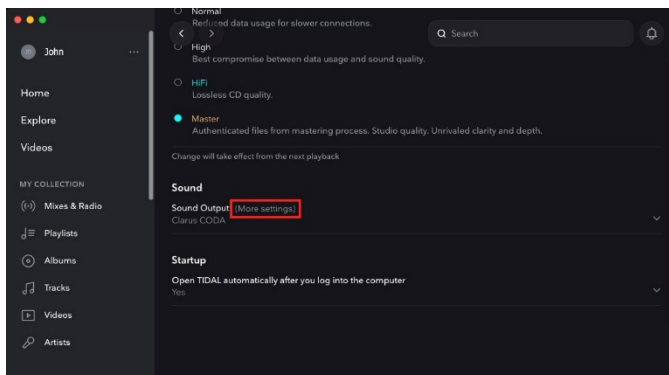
John

Home

Explore

Videos

MY COLLECTION

Mixes & Radio

Playlists

Albums

Tracks

Videos

Artists

Normal
Reduced data usage for slower connections.

Search

High
Best compromise between data usage and sound quality.

HiFi
Lossless CD quality.

Master
Authenticated files from mastering process. Studio quality. Unrivaled clarity and depth.

Change will take effect from the next playback

Sound

Sound Output (More settings)
Clarus CODA

Startup

Open TIDAL automatically after you log into the computer
Yes